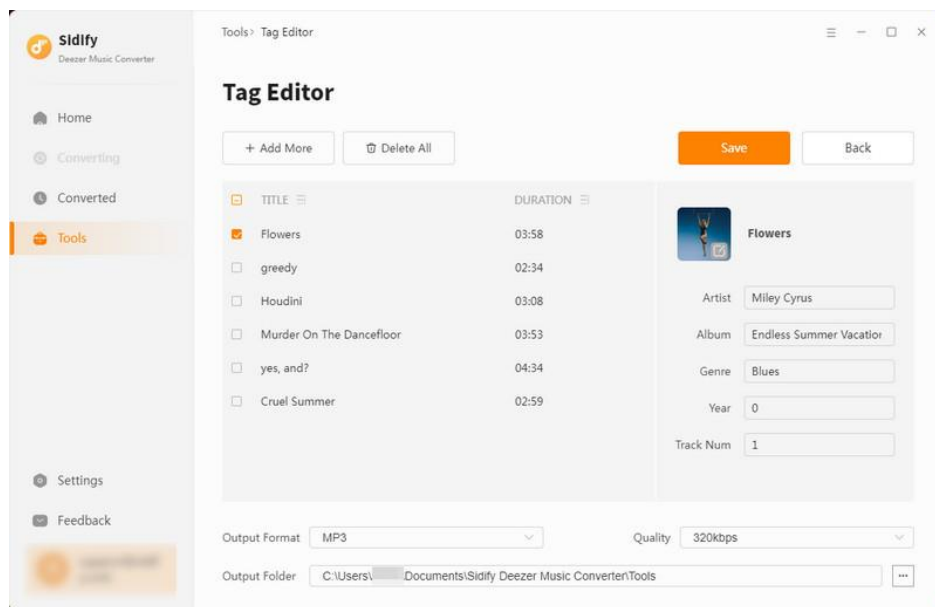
Sidify
Deezer Music Converter

Home
Converting
Converted
Tools

Settings
Feedback
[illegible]

Tools › Tag Editor

Tag Editor

+ Add More
Delete All
Save
Back

| | TITLE | DURATION |
|---|---|---|
| | Flowers | 03:58 |
| | greedy | 02:34 |
| | Houdini | 03:08 |
| | Murder On The Dancefloor | 03:53 |
| | yes, and? | 04:34 |
| | Cruel Summer | 02:59 |

Flowers

Artist Miley Cyrus
Album Endless Summer Vacatior
Genre Blues
Year 0
Track Num 1

Output Format MP3
Quality 320kbps
Output Folder C:\Users\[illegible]Documents\Sidify Deezer Music Converter\Tools
...